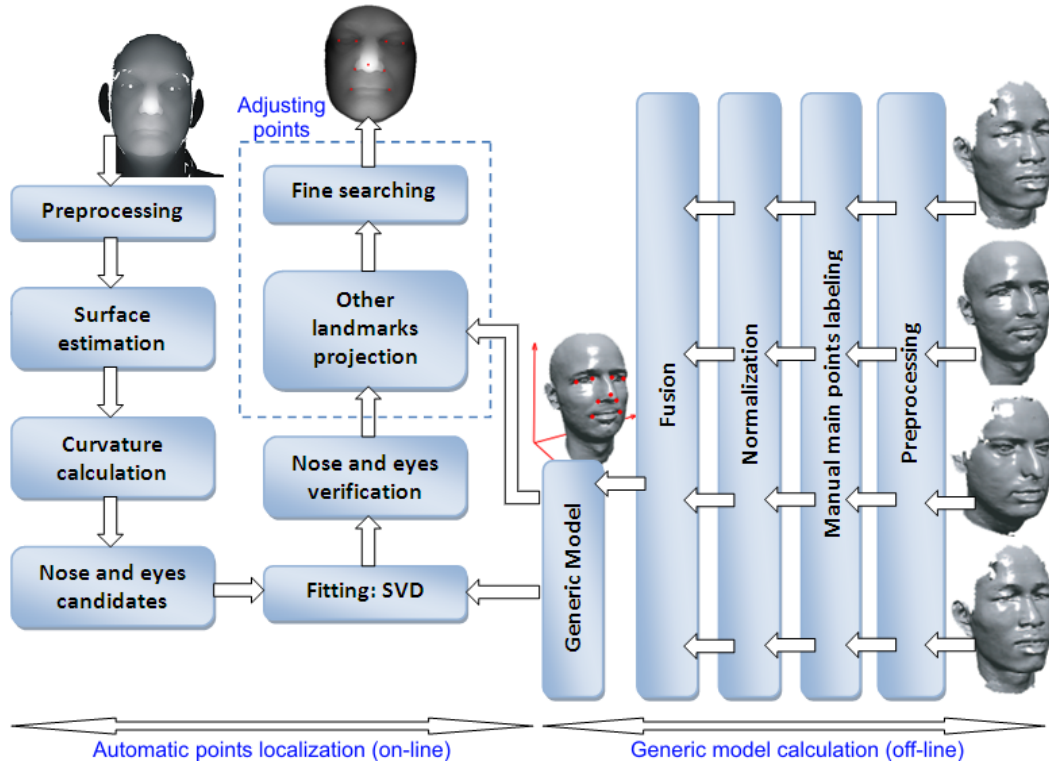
Adjusting points

Preprocessing

Surface estimation

Curvature calculation

Nose and eyes candidates

Fine searching

Other landmarks projection

Nose and eyes verification

Fitting: SVD

Generic Model

Fusion

Normalization

Manual main points labeling

Preprocessing

Automatic points localization (on-line)

Generic model calculation (off-line)